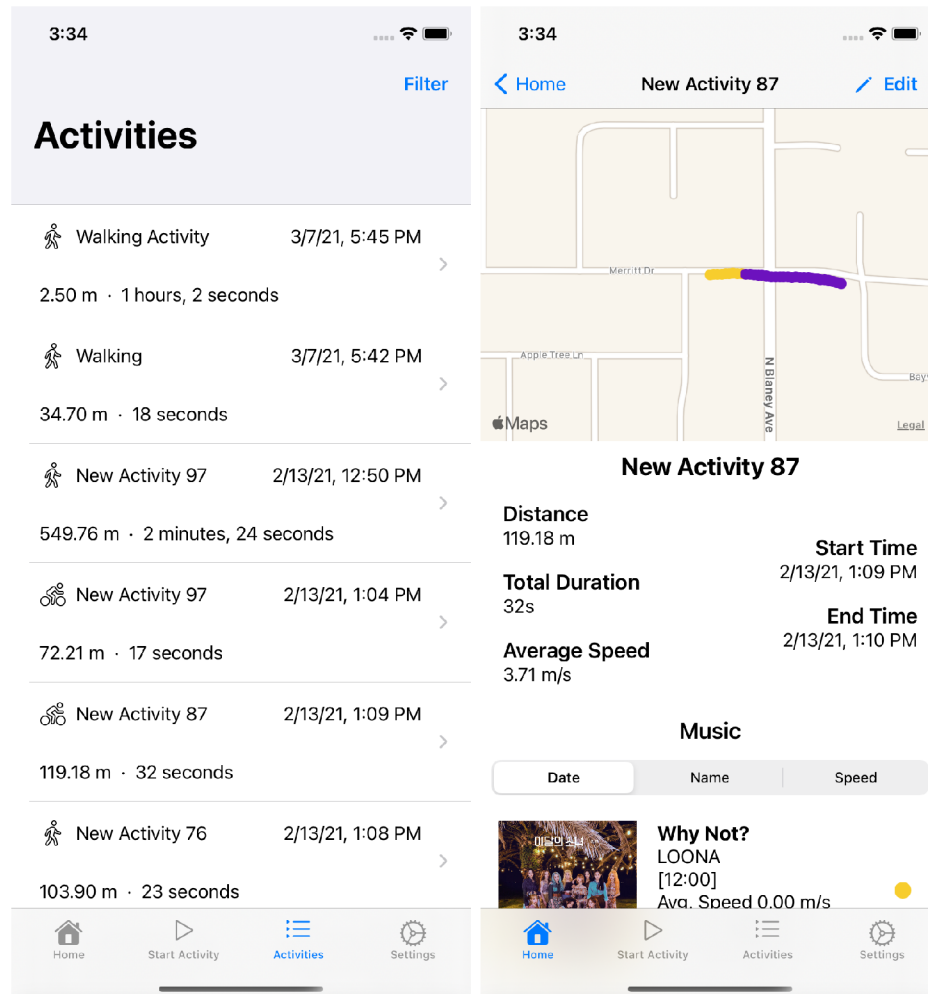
3:34

Filter

Activities

Walking Activity 3/7/21, 5:45 PM
2.50 m · 1 hours, 2 seconds

Walking 3/7/21, 5:42 PM
34.70 m · 18 seconds

New Activity 97 2/13/21, 12:50 PM
549.76 m · 2 minutes, 24 seconds

New Activity 97 2/13/21, 1:04 PM
72.21 m · 17 seconds

New Activity 87 2/13/21, 1:09 PM
119.18 m · 32 seconds

New Activity 76 2/13/21, 1:08 PM
103.90 m · 23 seconds

Home | Start Activity | Activities | Settings

3:34

Home | New Activity 87 | Edit

Merritt Dr
Apple Tree Ln
N Blaney Ave
Bays
Maps
Legal

New Activity 87

Distance
119.18 m

Start Time
2/13/21, 1:09 PM

Total Duration
32s

End Time
2/13/21, 1:10 PM

Average Speed
3.71 m/s

Music

| Date | Name | Speed |
|---|---|---|

이달의 소녀
Why Not?
LOONA
[12:00]
Avg. Speed 0.00 m/s

Home | Start Activity | Activities | Settings